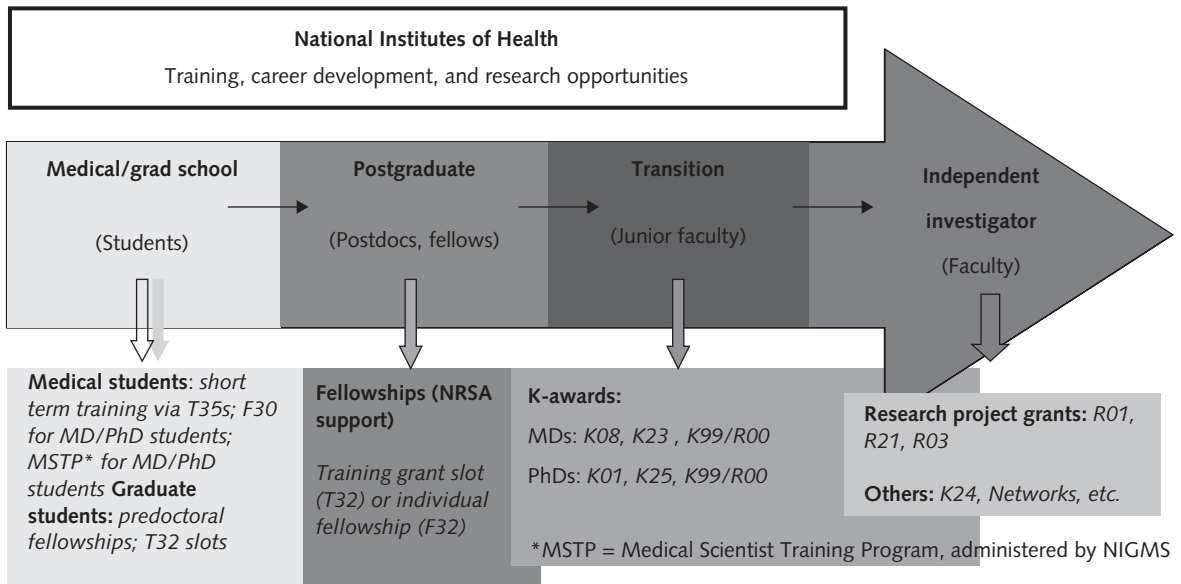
National Institutes of Health

Training, career development, and research opportunities

Medical/grad school

(Students)

Postgraduate

(Postdocs, fellows)

Transition

(Junior faculty)

Independent investigator

(Faculty)

Medical students: short term training via T35s; F30 for MD/PhD students; MSTP* for MD/PhD students Graduate students: predoctoral fellowships; T32 slots

Fellowships (NRSA support)

Training grant slot (T32) or individual fellowship (F32)

K-awards:

MDs: K08, K23 , K99/R00

PhDs: K01, K25, K99/R00

Research project grants: R01, R21, R03

Others: K24, Networks, etc.

*MSTP = Medical Scientist Training Program, administered by NIGMS